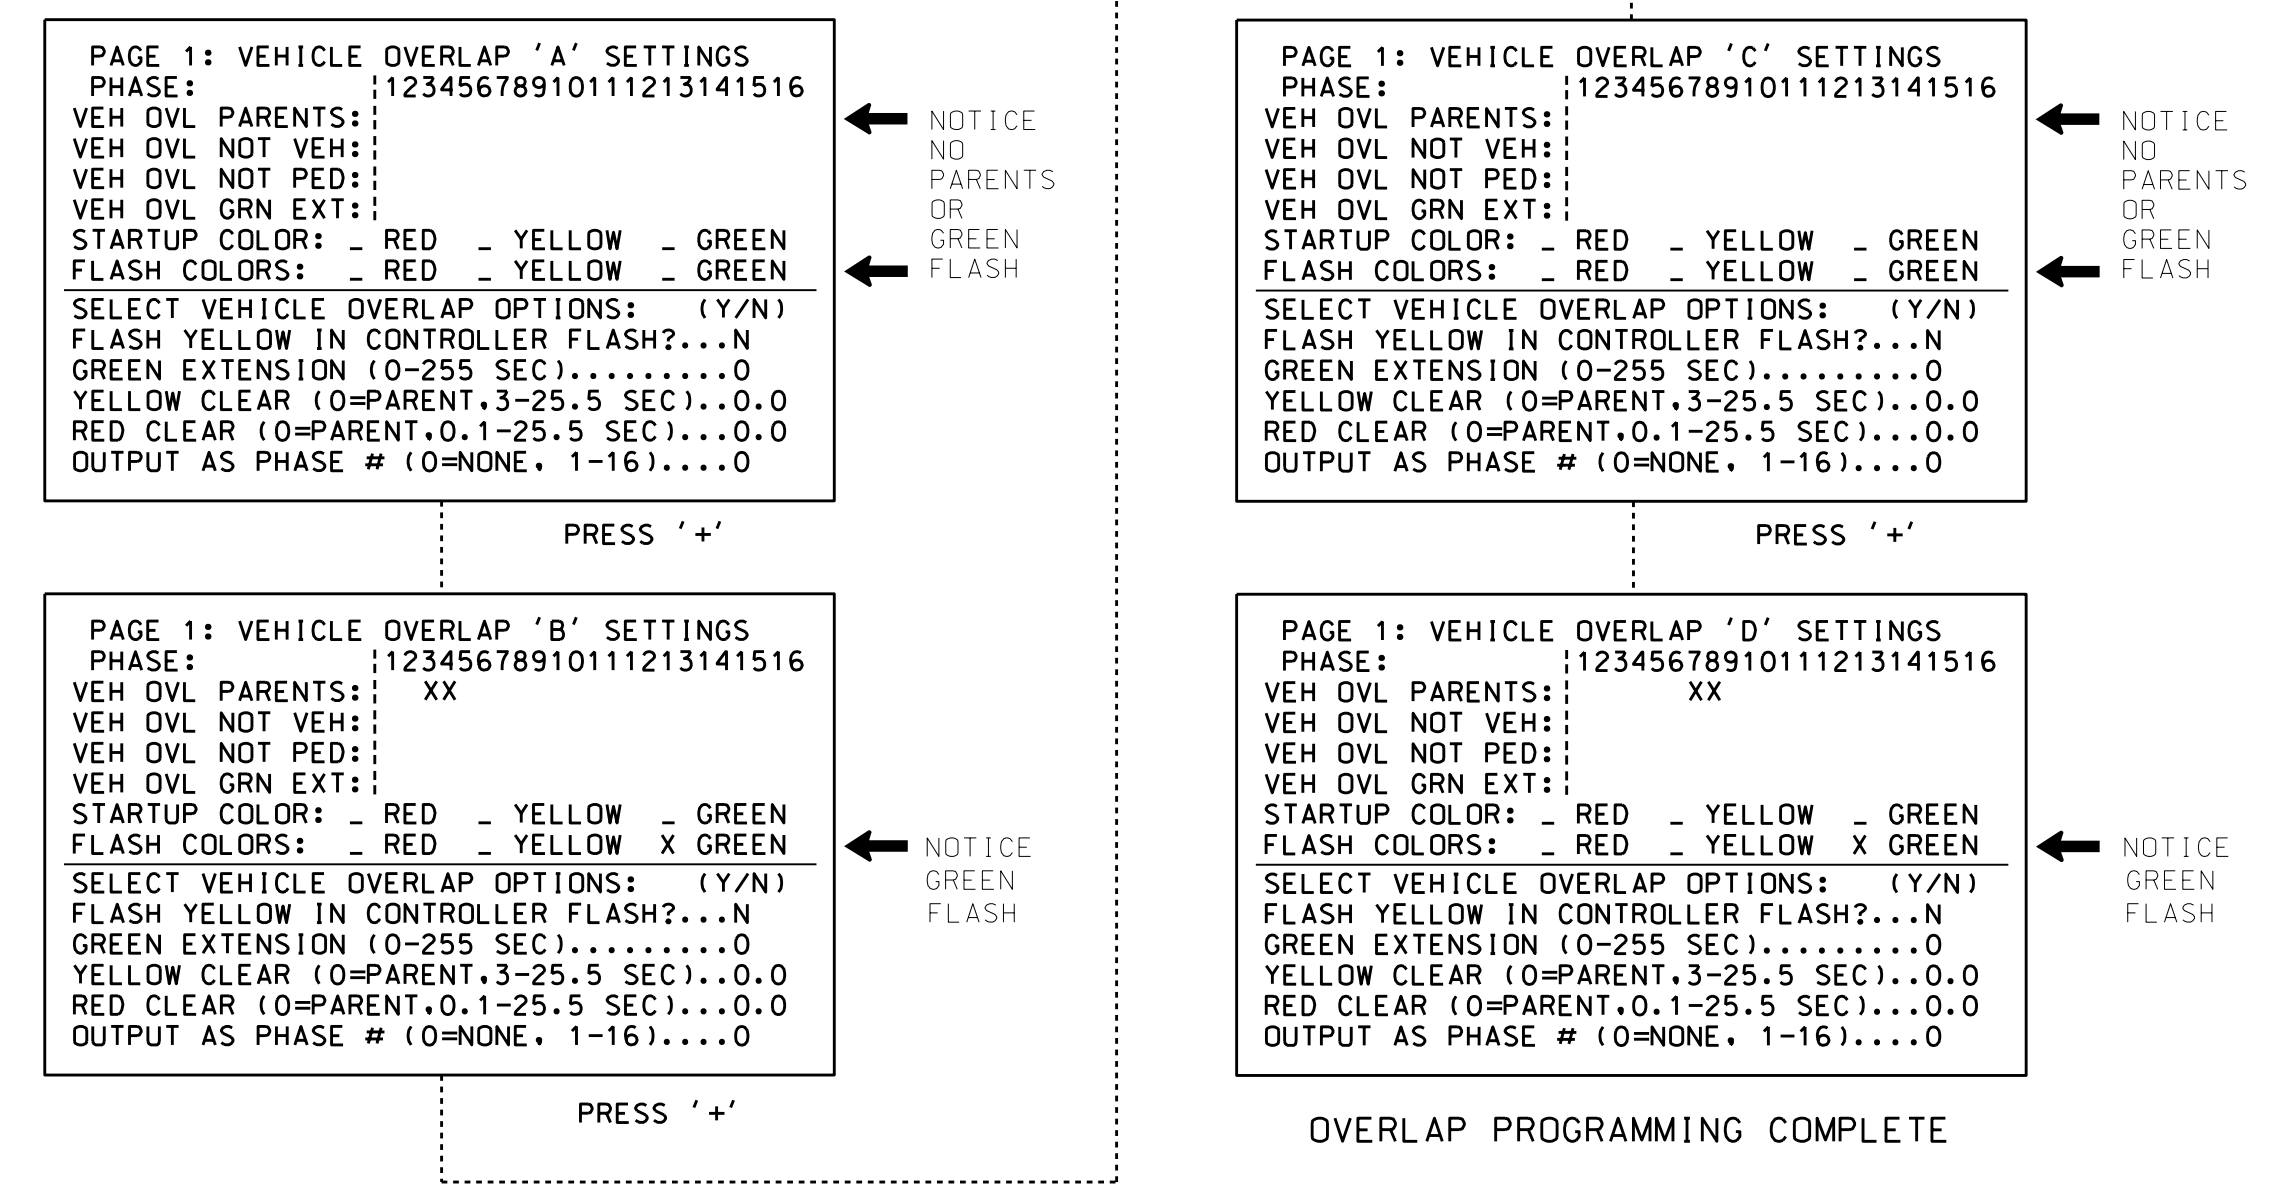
PAGE 1: VEHICLE OVERLAP 'A' SETTINGS
PHASE: |12345678910111213141516
VEH OVL PARENTS:|
VEH OVL NOT VEH:|
VEH OVL NOT PED:|
VEH OVL GRN EXT:|
STARTUP COLOR: _ RED _ YELLOW _ GREEN
FLASH COLORS: _ RED _ YELLOW _ GREEN
SELECT VEHICLE OVERLAP OPTIONS: (Y/N)
FLASH YELLOW IN CONTROLLER FLASH?...N
GREEN EXTENSION (0-255 SEC).........0
YELLOW CLEAR (0=PARENT,3-25.5 SEC)..0.0
RED CLEAR (0=PARENT,0.1-25.5 SEC)...0.0
OUTPUT AS PHASE # (0=NONE, 1-16)....0

NOTICE NO PARENTS OR GREEN FLASH

PRESS '+'

PAGE 1: VEHICLE OVERLAP 'B' SETTINGS
PHASE: |12345678910111213141516
VEH OVL PARENTS:| XX
VEH OVL NOT VEH:|
VEH OVL NOT PED:|
VEH OVL GRN EXT:|
STARTUP COLOR: _ RED _ YELLOW _ GREEN
FLASH COLORS: _ RED _ YELLOW X GREEN
SELECT VEHICLE OVERLAP OPTIONS: (Y/N)
FLASH YELLOW IN CONTROLLER FLASH?...N
GREEN EXTENSION (0-255 SEC).........0
YELLOW CLEAR (0=PARENT,3-25.5 SEC)..0.0
RED CLEAR (0=PARENT,0.1-25.5 SEC)...0.0
OUTPUT AS PHASE # (0=NONE, 1-16)....0

NOTICE GREEN FLASH

PRESS '+'

PAGE 1: VEHICLE OVERLAP 'C' SETTINGS
PHASE: |12345678910111213141516
VEH OVL PARENTS:|
VEH OVL NOT VEH:|
VEH OVL NOT PED:|
VEH OVL GRN EXT:|
STARTUP COLOR: _ RED _ YELLOW _ GREEN
FLASH COLORS: _ RED _ YELLOW _ GREEN
SELECT VEHICLE OVERLAP OPTIONS: (Y/N)
FLASH YELLOW IN CONTROLLER FLASH?...N
GREEN EXTENSION (0-255 SEC).........0
YELLOW CLEAR (0=PARENT,3-25.5 SEC)..0.0
RED CLEAR (0=PARENT,0.1-25.5 SEC)...0.0
OUTPUT AS PHASE # (0=NONE, 1-16)....0

NOTICE NO PARENTS OR GREEN FLASH

PRESS '+'

PAGE 1: VEHICLE OVERLAP 'D' SETTINGS
PHASE: |12345678910111213141516
VEH OVL PARENTS:| XX
VEH OVL NOT VEH:|
VEH OVL NOT PED:|
VEH OVL GRN EXT:|
STARTUP COLOR: _ RED _ YELLOW _ GREEN
FLASH COLORS: _ RED _ YELLOW X GREEN
SELECT VEHICLE OVERLAP OPTIONS: (Y/N)
FLASH YELLOW IN CONTROLLER FLASH?...N
GREEN EXTENSION (0-255 SEC).........0
YELLOW CLEAR (0=PARENT,3-25.5 SEC)..0.0
RED CLEAR (0=PARENT,0.1-25.5 SEC)...0.0
OUTPUT AS PHASE # (0=NONE, 1-16)....0

NOTICE GREEN FLASH

OVERLAP PROGRAMMING COMPLETE